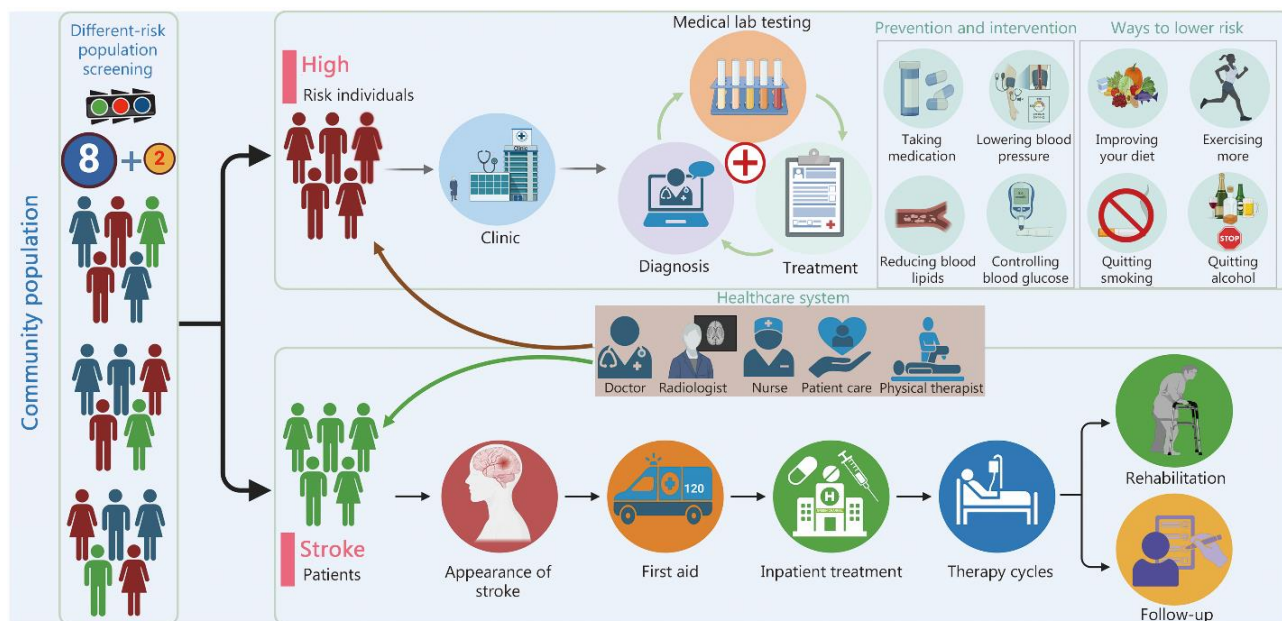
Community population

Different-risk population screening

8 + 2

High
Risk individuals

Clinic

Medical lab testing

Diagnosis

Treatment

Prevention and intervention

Taking medication

Lowering blood pressure

Reducing blood lipids

Controlling blood glucose

Ways to lower risk

Improving your diet

Exercising more

Quitting smoking

Quitting alcohol

STOP

Healthcare system

Doctor

Radiologist

Nurse

Patient care

Physical therapist

Stroke
Patients

Appearance of stroke

120

First aid

H

Inpatient treatment

Therapy cycles

Rehabilitation

Follow-up